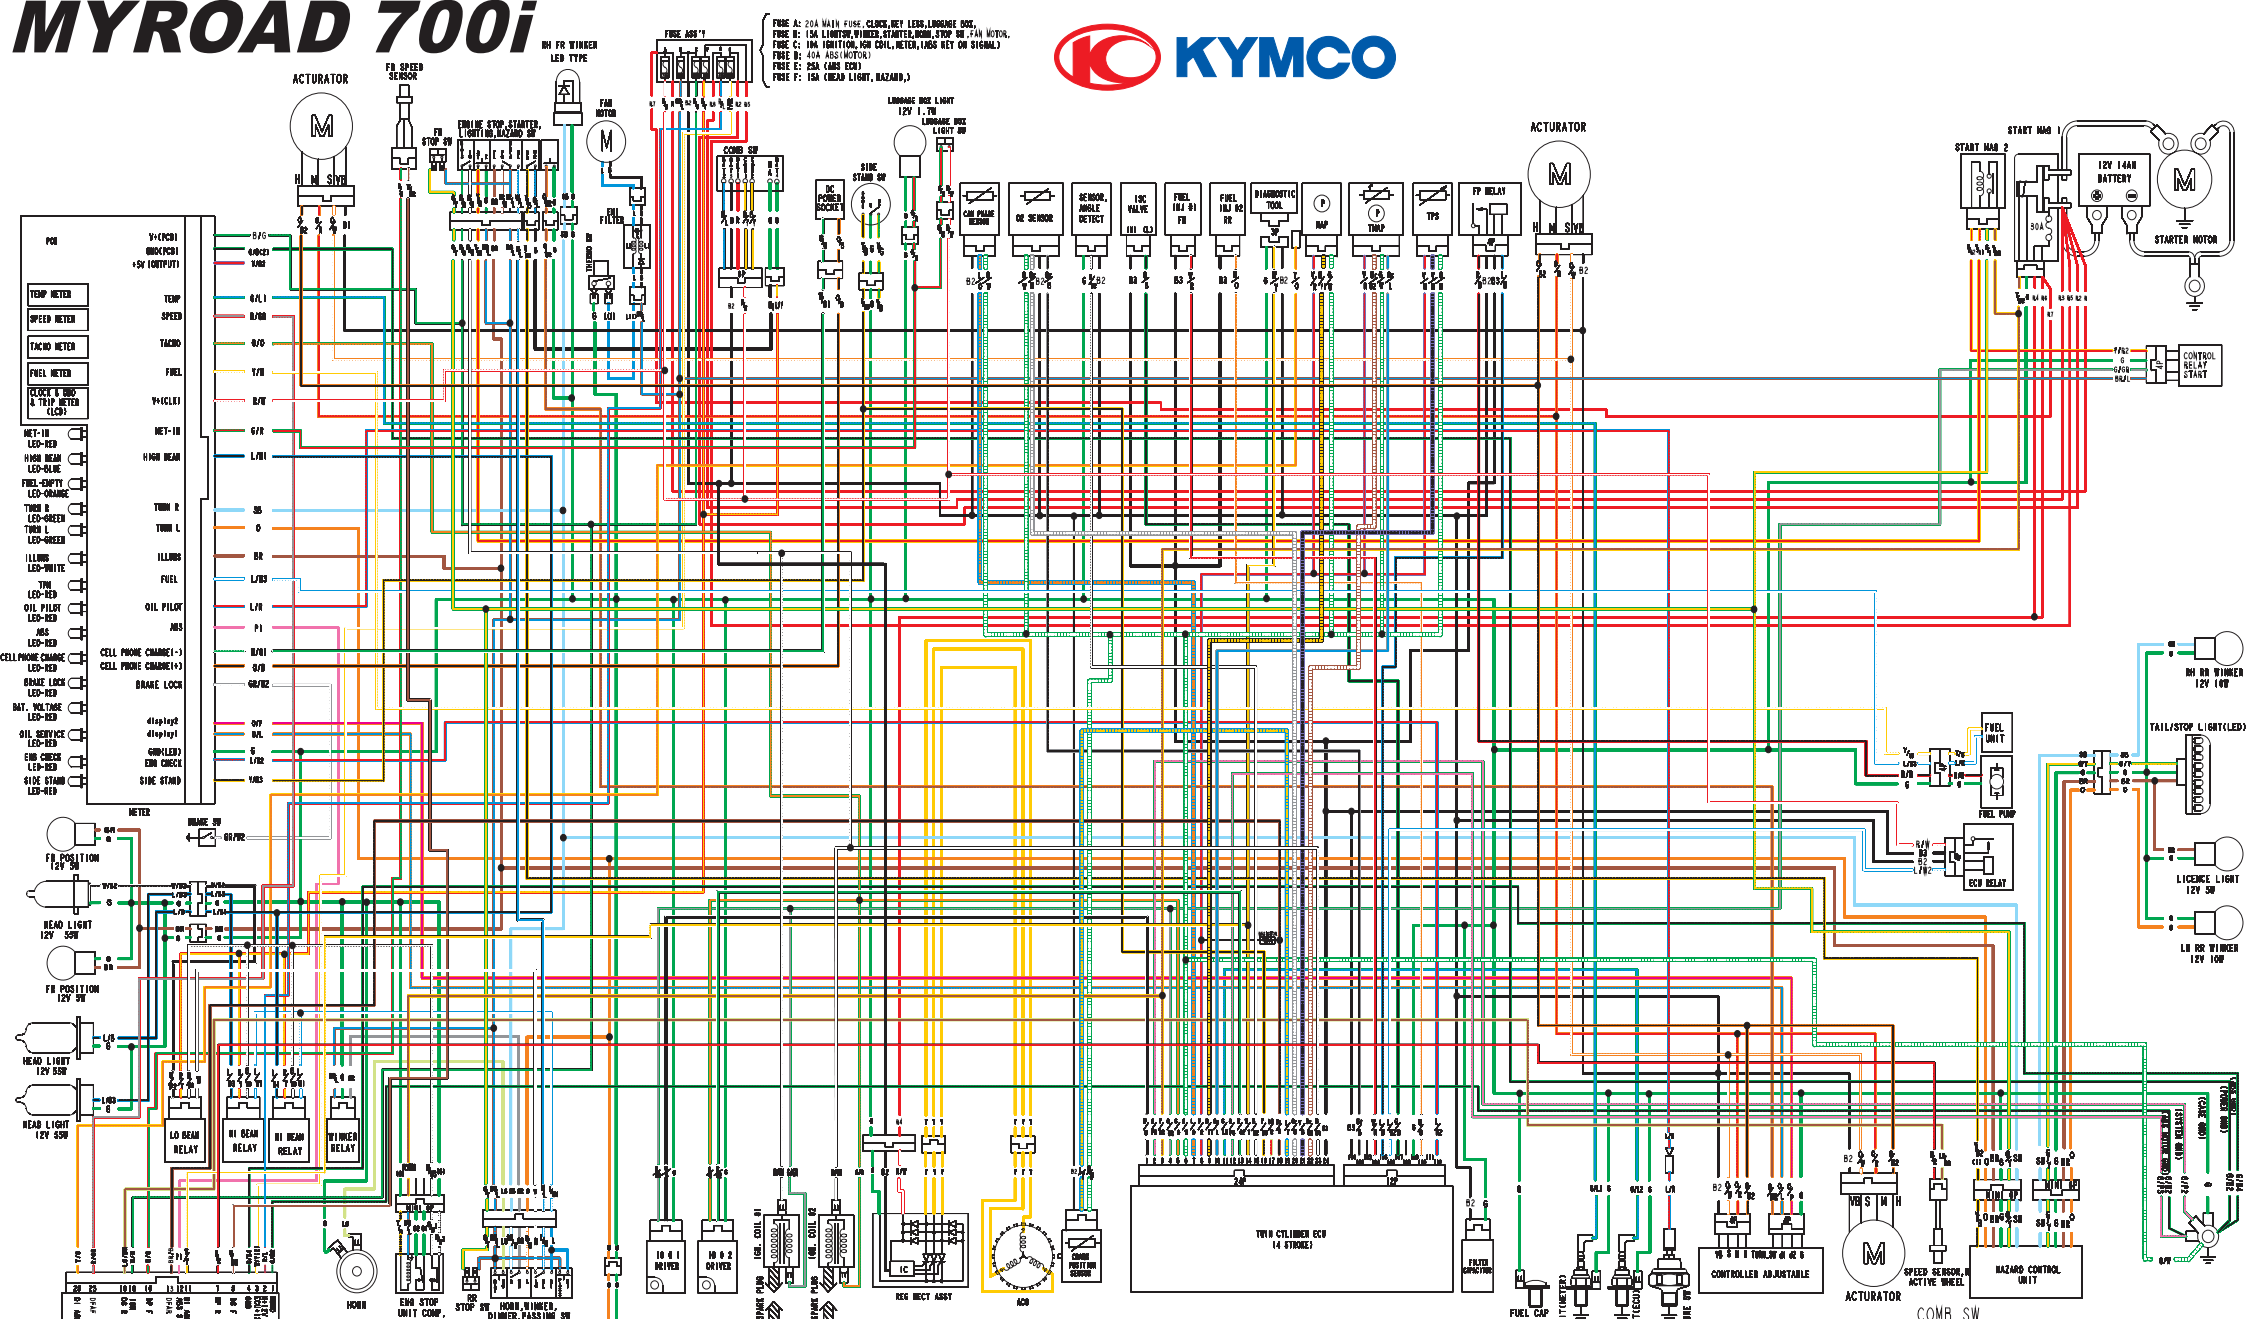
MYROAD 700i

KYMCO

FUSE A: 20A MAIN FUSE, CLOCK, KEY LESS, LUGGAGE BOX,
FUSE B: 15A LIGHTSW, WINKER, STARTER, HORN, STOP SW, FAN MOTOR,
FUSE C: 10A IGNITION, IGN COIL, METER, (ABS KEY ON SIGNAL)
FUSE D: 40A ABS (MOTOR)
FUSE E: 25A (ABS ECU)
FUSE F: 15A (HEAD LIGHT, HAZARD)

FUSE ASS'Y

ACTURATOR
FR SPEED SENSOR
RH FR WINKER LED TYPE
FAN MOTOR
ENGINE STOP, STARTER, LIGHTING, HAZARD SW
FR STOP SW
EVAP FILTER
COMB SW
DC POWER SOCKET
SIDE STAND SW
LUGGAGE BOX LIGHT 12V 1.7W
LUGGAGE BOX LIGHT SW
CAM PHASE SENSOR
O2 SENSOR
SENSOR, ANGLE DETECT
ISC VALVE
FUEL INJ #1 FR
FUEL INJ #2 RR
DIAGNOSTIC TOOL
MAP
TMAP
TPS
FP RELAY
ACTURATOR
START MAG 2
START MAG 1
12V 14AH BATTERY
STARTER MOTOR
CONTROL RELAY START

PCB
V+(PCB)
GND(PCB)
+5V (OUTPUT)
TEMP METER
SPEED METER
TACHO METER
FUEL METER
CLOCK & ODO & TRIP METER (LCD)
TEMP
SPEED
TACHO
FUEL
V+(CLK)
NET-IN
HIGH BEAM
TURN R
TURN L
ILLUMI
FUEL
OIL PILOT
ABS
CELL PHONE CHARGE(-)
CELL PHONE CHARGE(+)
BRAKE LOCK
display2
display1
GND(LED)
ENG CHECK
SIDE STAND
NET-IN LED-RED
HIGH BEAM LED-BLUE
FUEL-EMPTY LED-ORANGE
TURN R LED-GREEN
TURN L LED-GREEN
ILLUMI LED-WHITE
TPM LED-RED
OIL PILOT LED-RED
ABS LED-RED
CELLPHONE CHARGE LED-RED
BRAKE LOCK LED-RED
BAT. VOLTAGE LED-RED
OIL SERVICE LED-RED
ENG CHECK LED-RED
SIDE STAND LED-RED
METER
BRAKE SW

FR POSITION 12V 5W
HEAD LIGHT 12V 55W
FR POSITION 12V 5W
HEAD LIGHT 12V 55W
HEAD LIGHT 12V 55W
LO BEAM RELAY
HI BEAM RELAY
HI BEAM RELAY
WINKER RELAY
HORN
ENG STOP UNIT COMP.
RR STOP SW
HORN, WINKER, DIMMER, PASSING SW
IG #1 DRIVER
IG #2 DRIVER
IGN. COIL #1
IGN. COIL #2
SPARK PLUG
SPARK PLUG
REG RECT ASSY
ACG
CRANK POSITION SENSOR
TWIN CYLINDER ECU (4 STROKE)
FILTER CAPACITOR
FUEL CAP
CONTROLLER ADJUSTABLE
ACTURATOR
SPEED SENSOR, ACTIVE WHEEL
HAZARD CONTROL UNIT
COMB. SW

RH RR WINKER 12V 10W
TAIL/STOP LIGHT(LED)
FUEL UNIT
FUEL PUMP
ECU RELAY
LICENCE LIGHT 12V 5W
LH RR WINKER 12V 10W